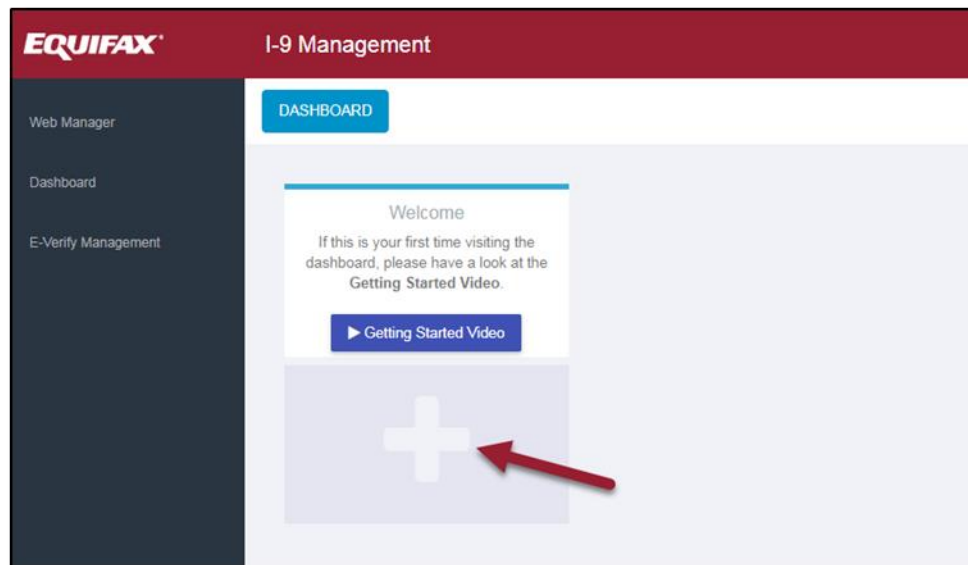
EQUIFAX

I-9 Management

Web Manager

Dashboard

E-Verify Management

DASHBOARD

Welcome

If this is your first time visiting the dashboard, please have a look at the **Getting Started Video**.

▶ Getting Started Video